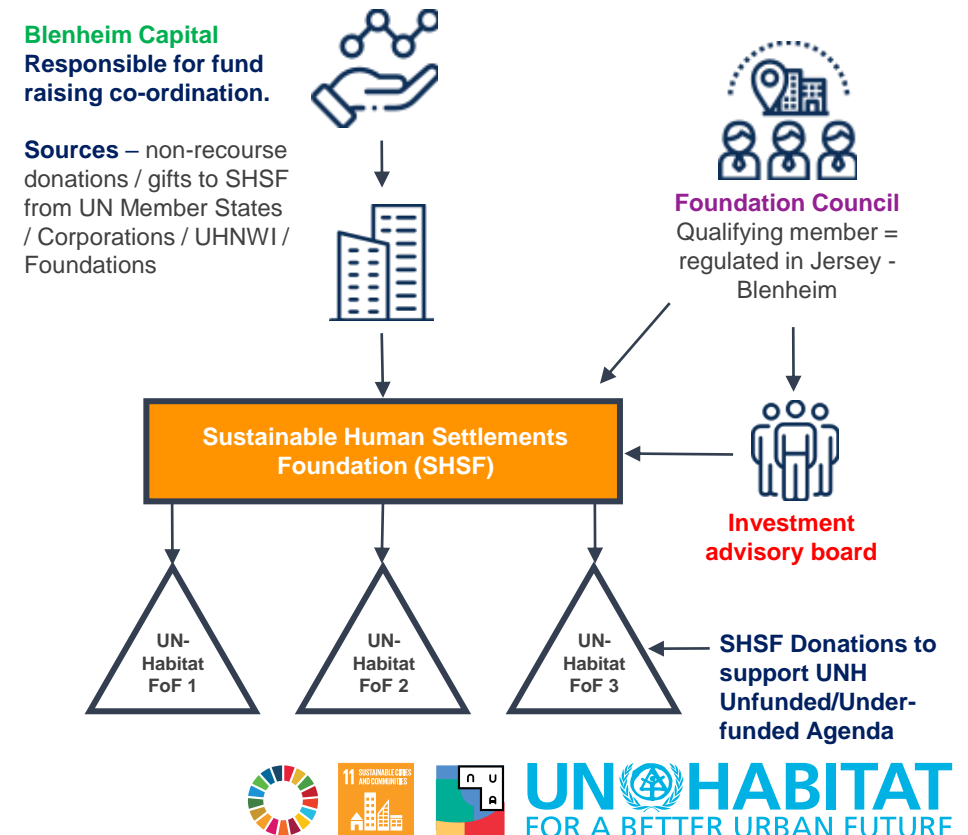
Blenheim Capital
Responsible for fund raising co-ordination.

Sources – non-recourse donations / gifts to SHSF from UN Member States / Corporations / UHNWI / Foundations

Foundation Council
Qualifying member = regulated in Jersey - Blenheim

Sustainable Human Settlements Foundation (SHSF)

Investment advisory board

UN-Habitat FoF 1

UN-Habitat FoF 2

UN-Habitat FoF 3

SHSF Donations to support UNH Unfunded/Under-funded Agenda

11 SUSTAINABLE CITIES AND COMMUNITIES

N U A

UN HABITAT
FOR A BETTER URBAN FUTURE